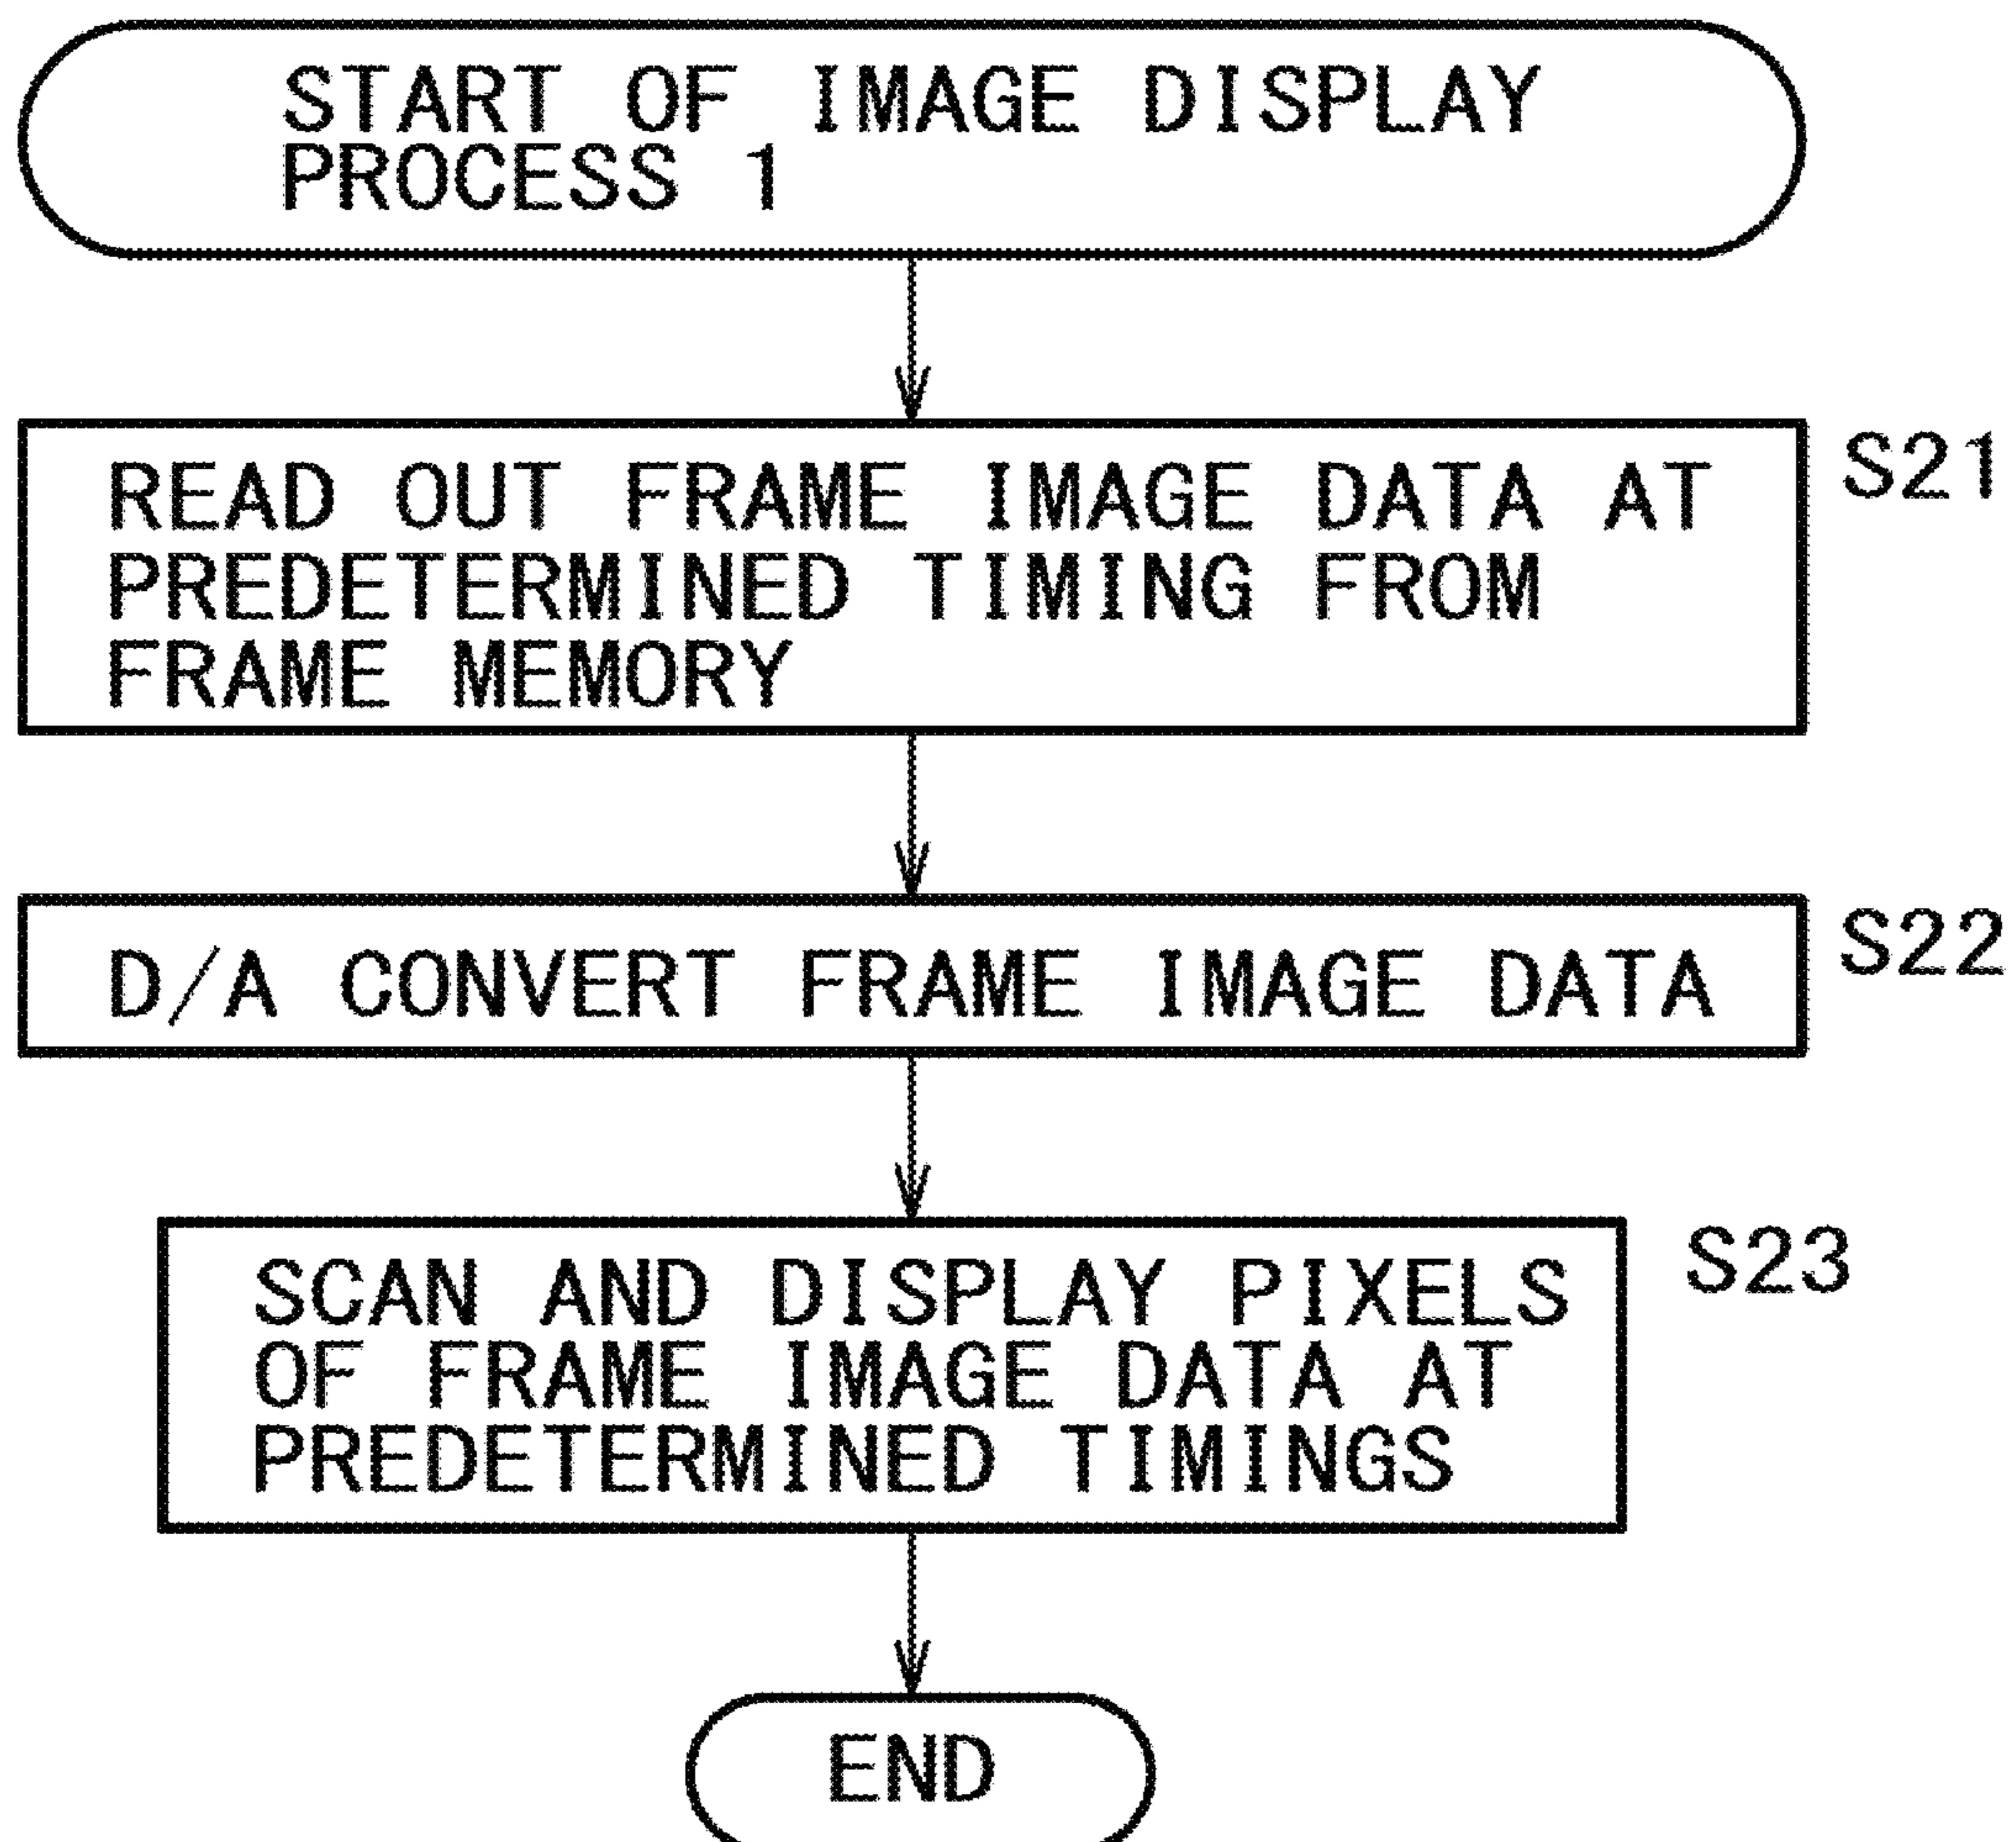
START OF IMAGE DISPLAY PROCESS 1

READ OUT FRAME IMAGE DATA AT PREDETERMINED TIMING FROM FRAME MEMORY

S21

D/A CONVERT FRAME IMAGE DATA

S22

SCAN AND DISPLAY PIXELS OF FRAME IMAGE DATA AT PREDETERMINED TIMINGS

S23

END